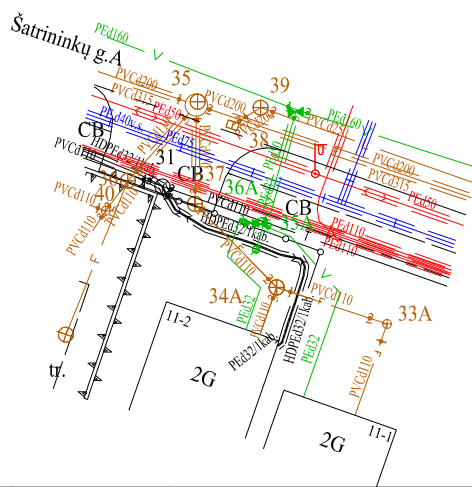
Šatrininkų g.A
PEd160
PVCd200
35
PVCd315
39
PEd50
PVCd200
PEd160
PVCd250
PEd40
PEd32
38
CB
HDPEd32/1kab
PVCd200
31
PVCd315
PVCd110
CB
37
PEd50
40
36A
PVCd110
PEd32/1kab
CB
35
PEd110
PEd110
PVCd110
F
V
34A
PEd32
PVCd110
PVCd110
33A
11-2
PEd32/1kab
HDPEd32/1kab
PEd32
tr.
2G
PVCd110
2G
11-1